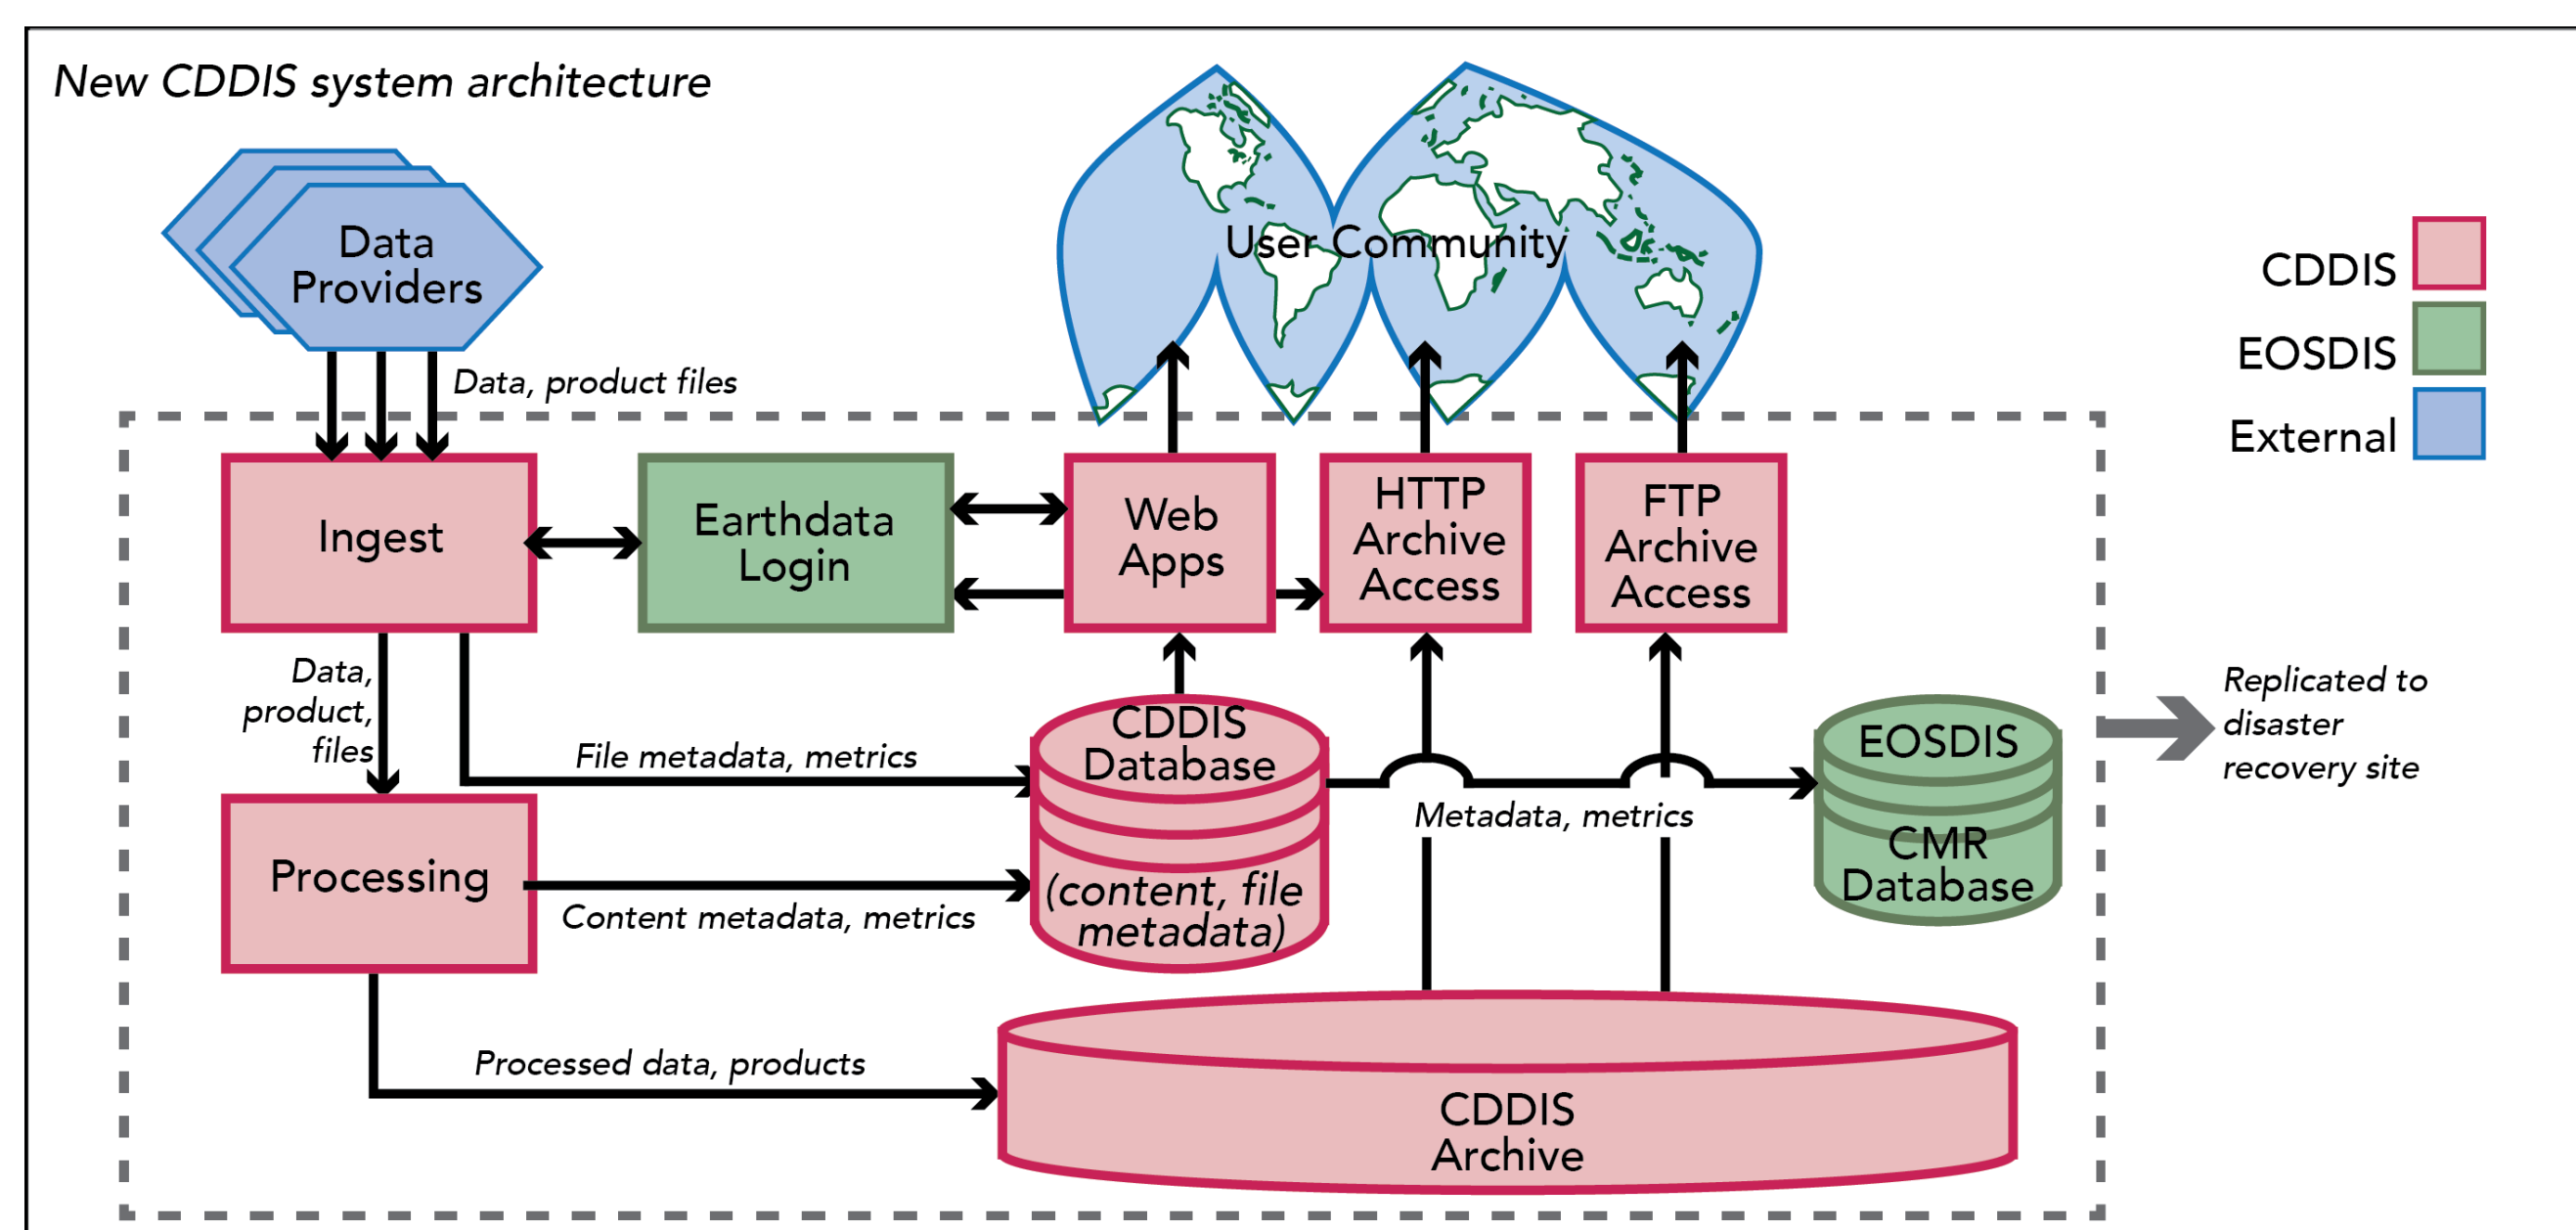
New CDDIS system architecture

Data Providers

Data, product files

User Community

CDDIS

EOSDIS

External

Ingest

Earthdata Login

Web Apps

HTTP Archive Access

FTP Archive Access

Data, product, files

File metadata, metrics

CDDIS Database (content, file metadata)

Metadata, metrics

EOSDIS CMR Database

Replicated to disaster recovery site

Processing

Content metadata, metrics

Processed data, products

CDDIS Archive